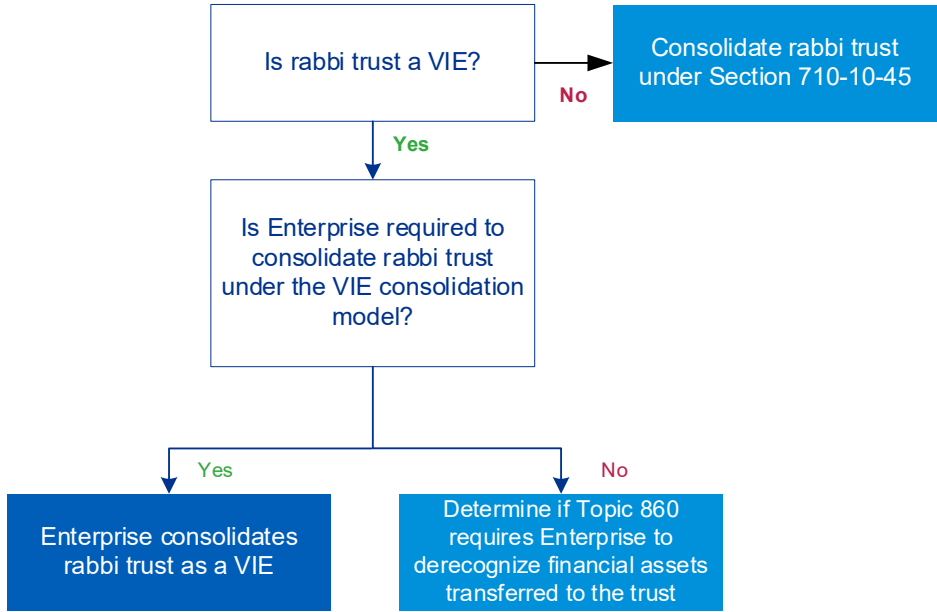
Is rabbi trust a VIE?

No

Consolidate rabbi trust under Section 710-10-45

Yes

Is Enterprise required to consolidate rabbi trust under the VIE consolidation model?

Yes

No

Enterprise consolidates rabbi trust as a VIE

Determine if Topic 860 requires Enterprise to derecognize financial assets transferred to the trust